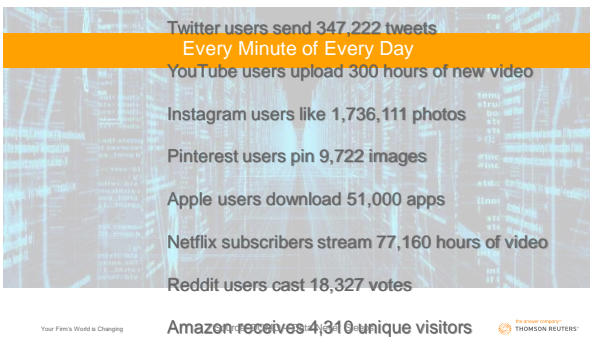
Twitter users send 347,222 tweets

Every Minute of Every Day

YouTube users upload 300 hours of new video

Instagram users like 1,736,111 photos

Pinterest users pin 9,722 images

Apple users download 51,000 apps

Netflix subscribers stream 77,160 hours of video

Reddit users cast 18,327 votes

Amazon receives 4,310 unique visitors

Your Firm's World is Changing

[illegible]

the answer company™ THOMSON REUTERS™